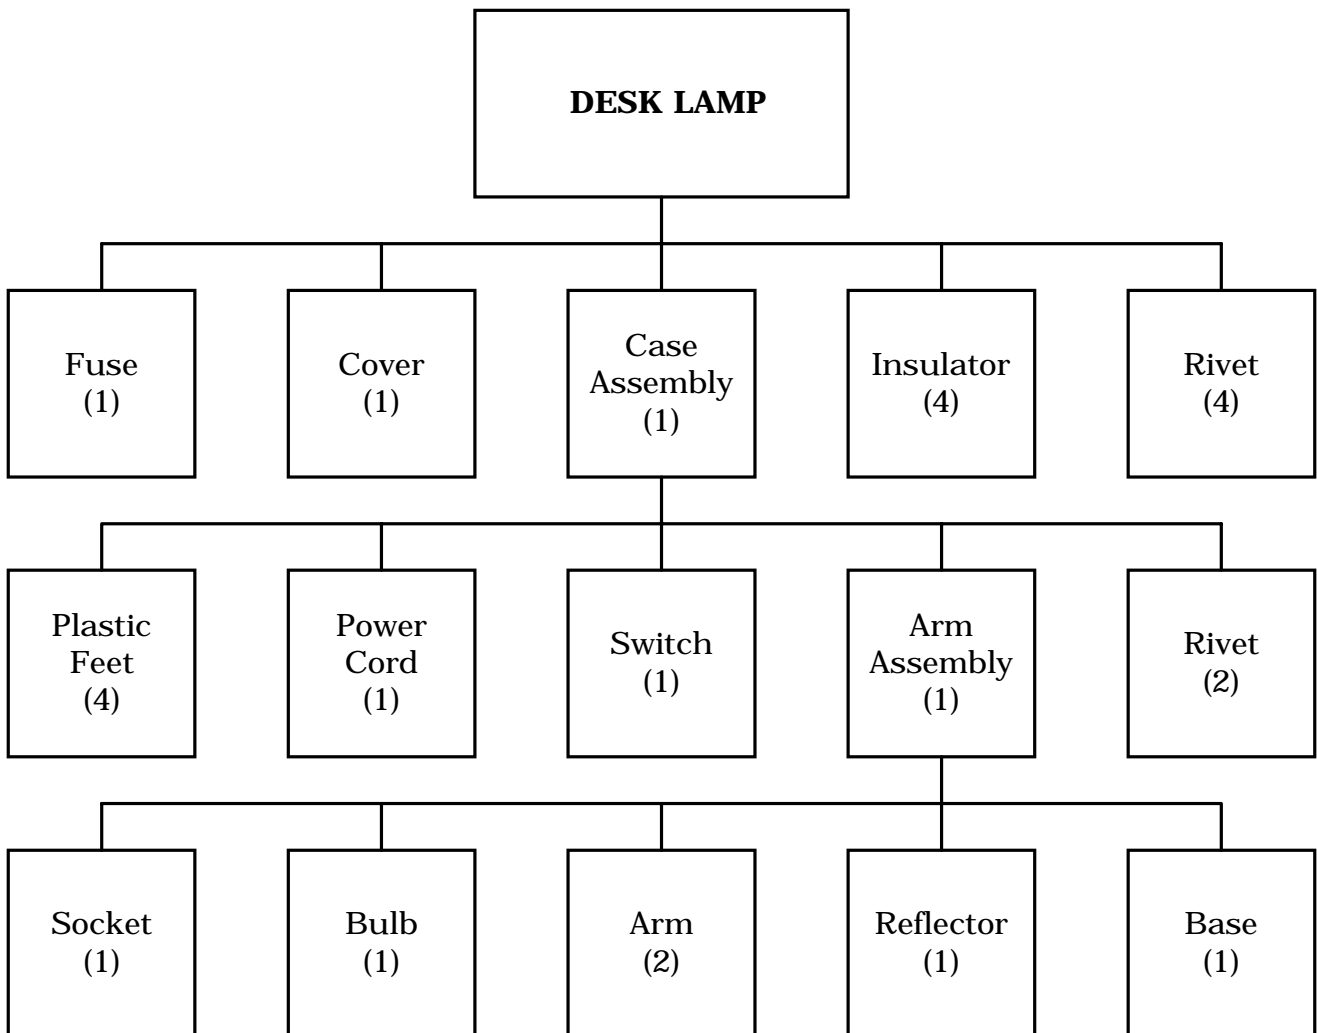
DESK LAMP

Fuse
(1)

Cover
(1)

Case Assembly
(1)

Insulator
(4)

Rivet
(4)

Plastic Feet
(4)

Power Cord
(1)

Switch
(1)

Arm Assembly
(1)

Rivet
(2)

Socket
(1)

Bulb
(1)

Arm
(2)

Reflector
(1)

Base
(1)